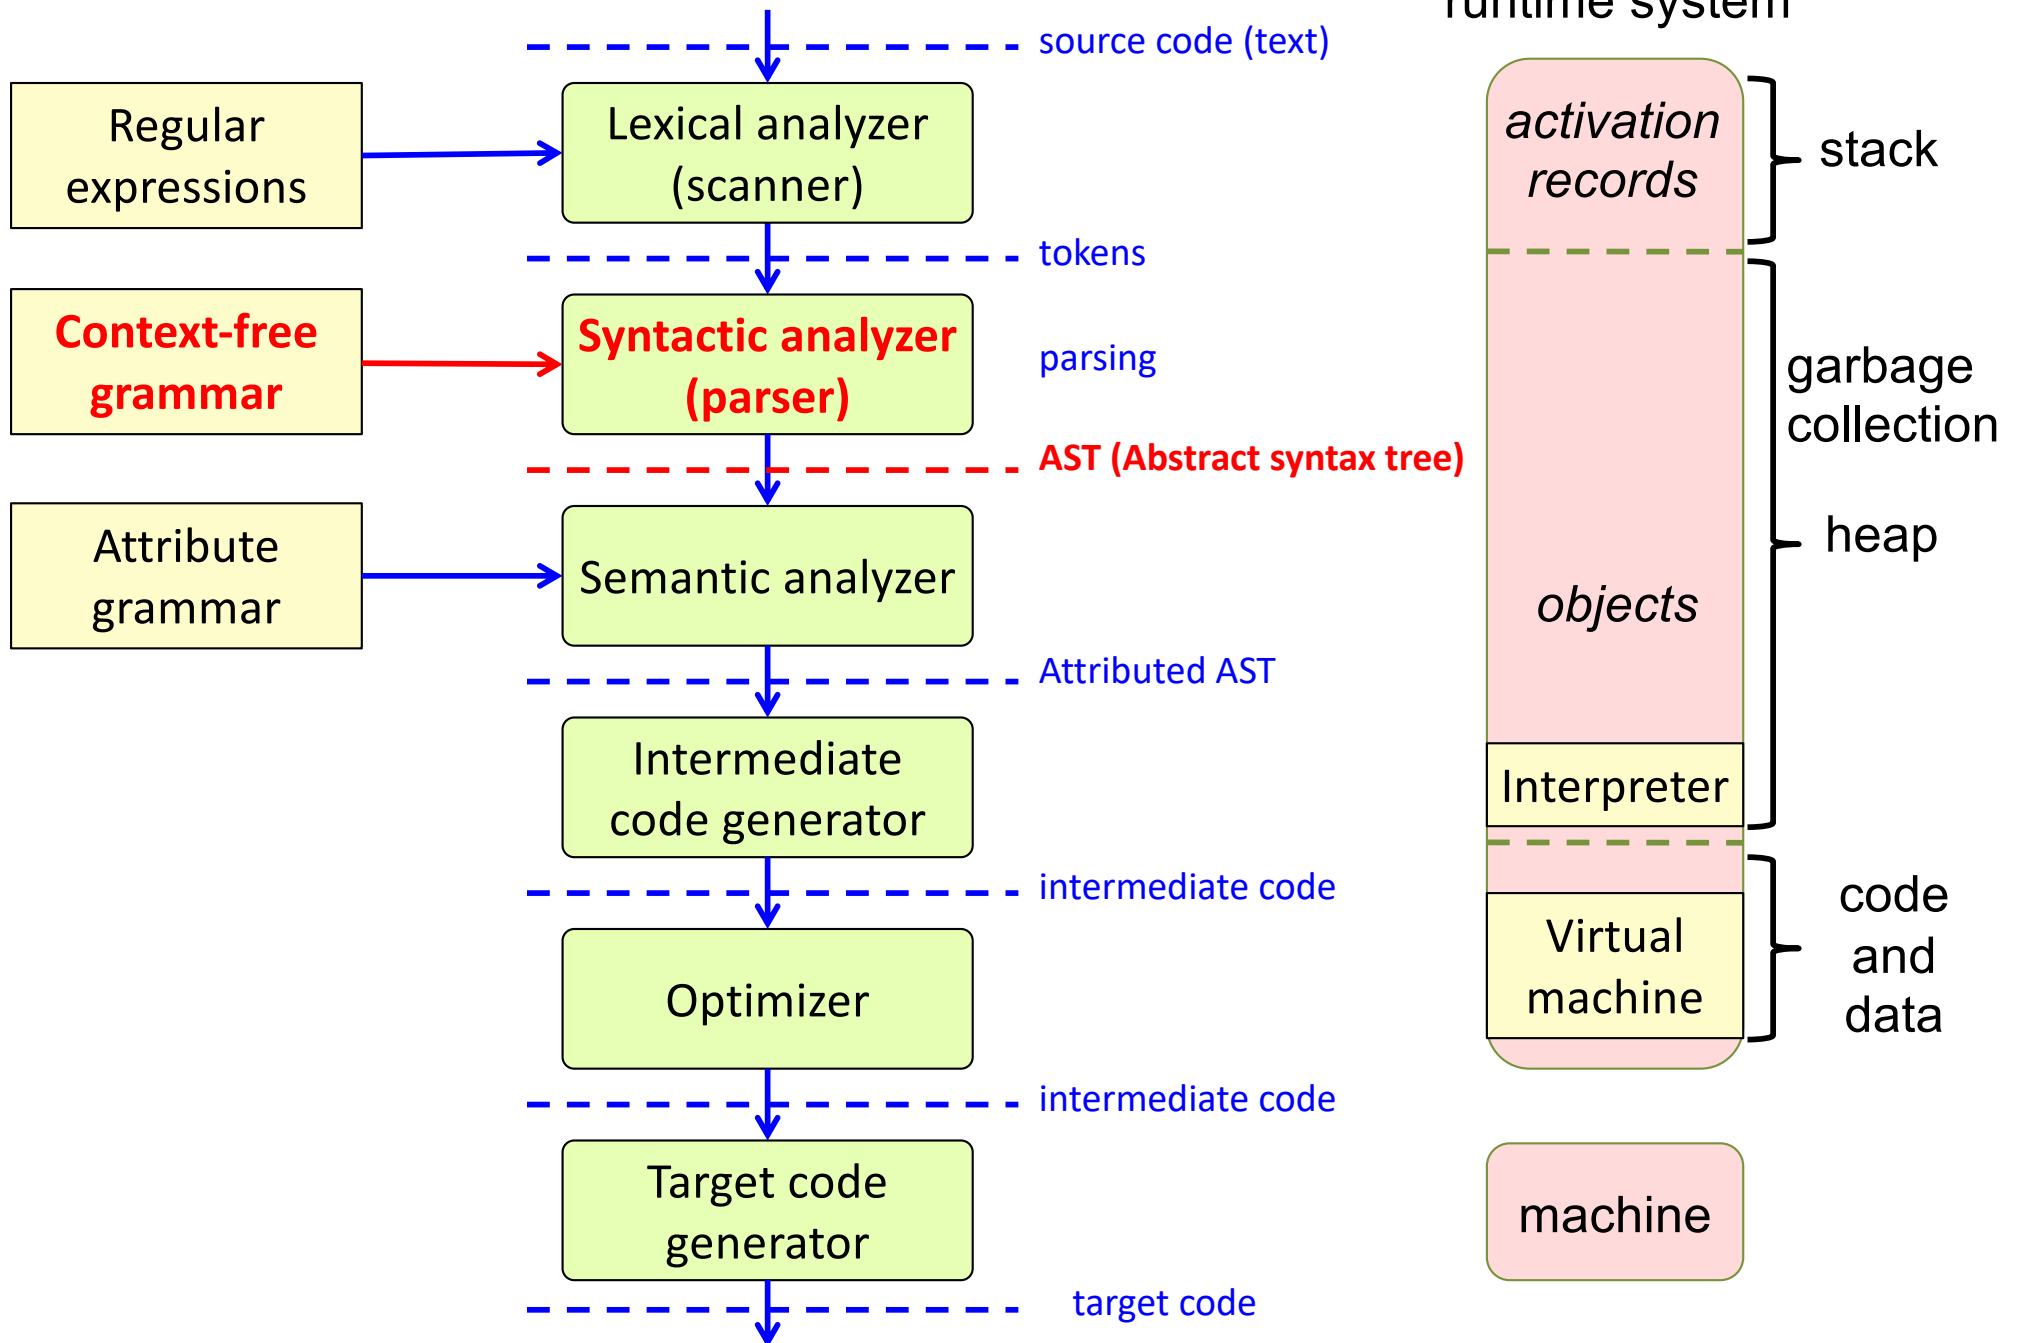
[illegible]

source code (text)

Regular expressions

Lexical analyzer (scanner)

tokens

Context-free grammar

Syntactic analyzer (parser)

parsing

AST (Abstract syntax tree)

Attribute grammar

Semantic analyzer

Attributed AST

Intermediate code generator

intermediate code

Optimizer

intermediate code

Target code generator

target code

activation records

stack

garbage collection

heap

objects

Interpreter

Virtual machine

code and data

machine